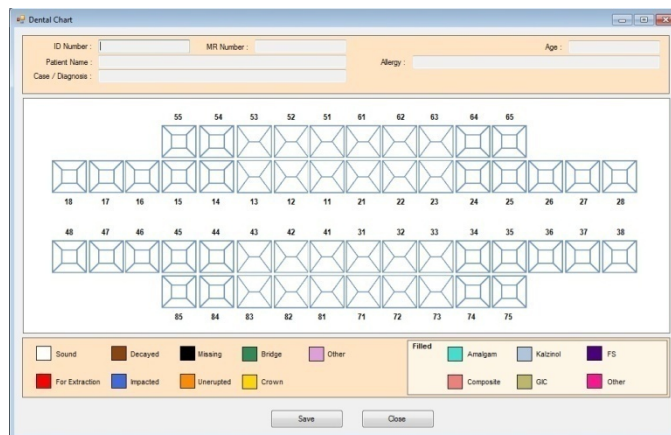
Dental Chart

ID Number :
MR Number :
Age :
Patient Name :
Allergy :
Case / Diagnosis :

55 54 53 52 51 61 62 63 64 65

18 17 16 15 14 13 12 11 21 22 23 24 25 26 27 28

48 47 46 45 44 43 42 41 31 32 33 34 35 36 37 38

85 84 83 82 81 71 72 73 74 75

Sound
Decayed
Missing
Bridge
Other
For Extraction
Impacted
Unerupted
Crown

Filled
Amalgam
Kalzinol
FS
Composite
GIC
Other

Save
Close